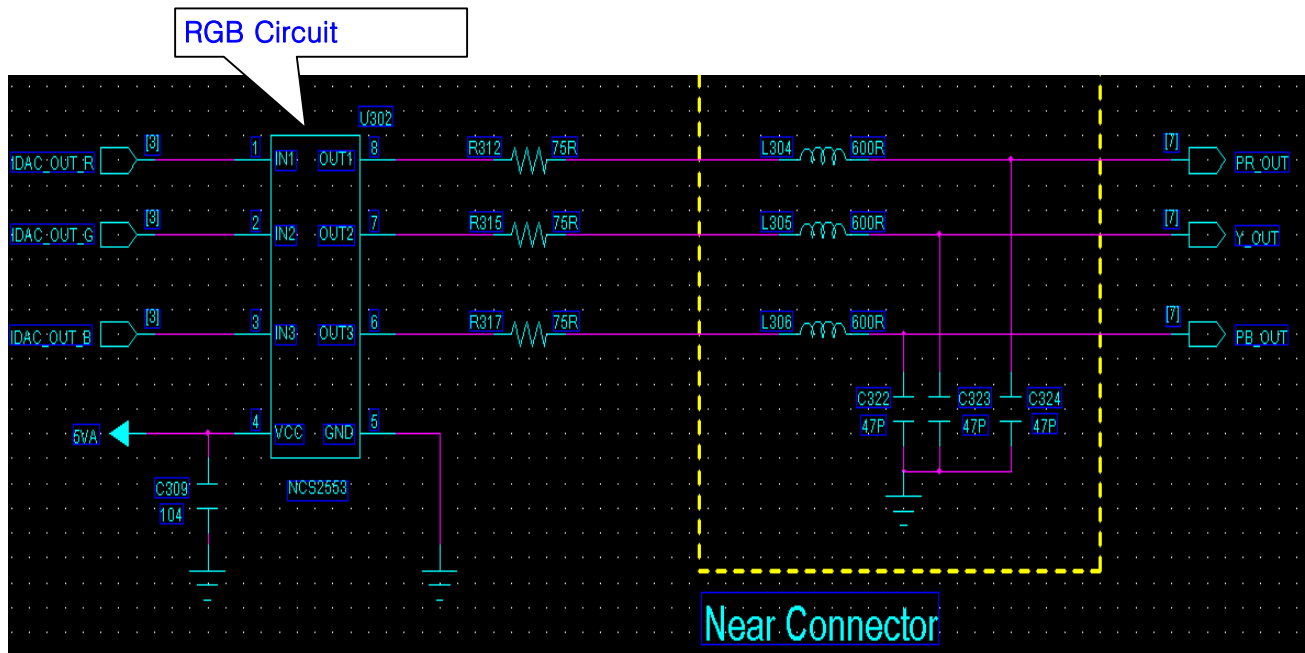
RGB Circuit

U302

IDAC_OUT_R [3] 1 IN1 OUT1 8 R312 75R L304 600R [7] PR_OUT

IDAC_OUT_G [3] 2 IN2 OUT2 7 R315 75R L305 600R [7] Y_OUT

IDAC_OUT_B [3] 3 IN3 OUT3 6 R317 75R L306 600R [7] PB_OUT

5VA 4 VCC GND 5

C309 104

NCS2553

C322 47P C323 47P C324 47P

Near Connector